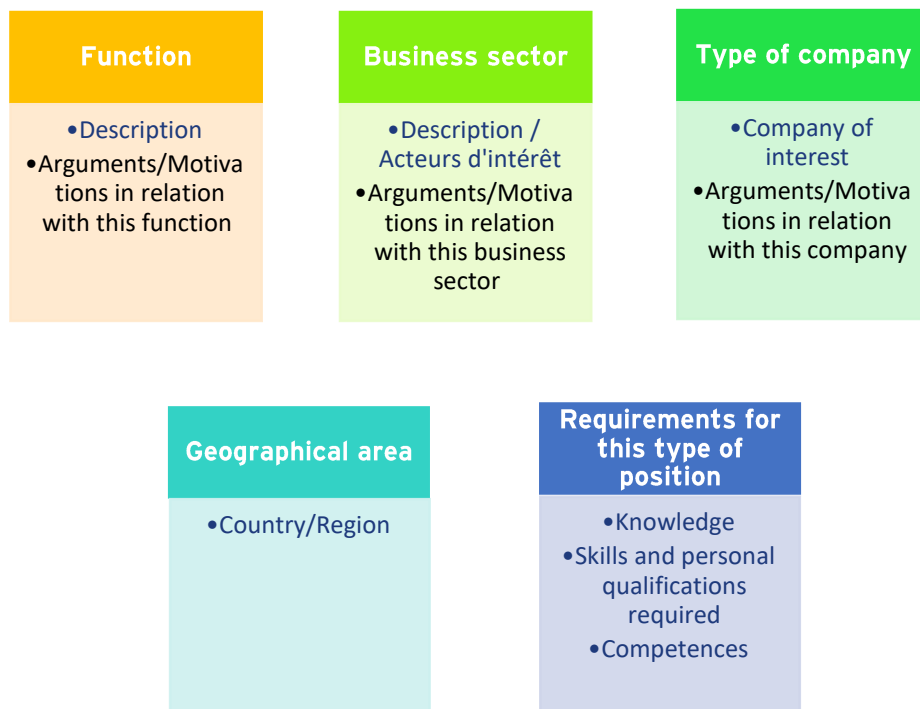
Function

•Description
•Arguments/Motivations in relation with this function

Business sector

•Description / Acteurs d'intérêt
•Arguments/Motivations in relation with this business sector

Type of company

•Company of interest
•Arguments/Motivations in relation with this company

Geographical area

•Country/Region

Requirements for this type of position

•Knowledge
•Skills and personal qualifications required
•Competences